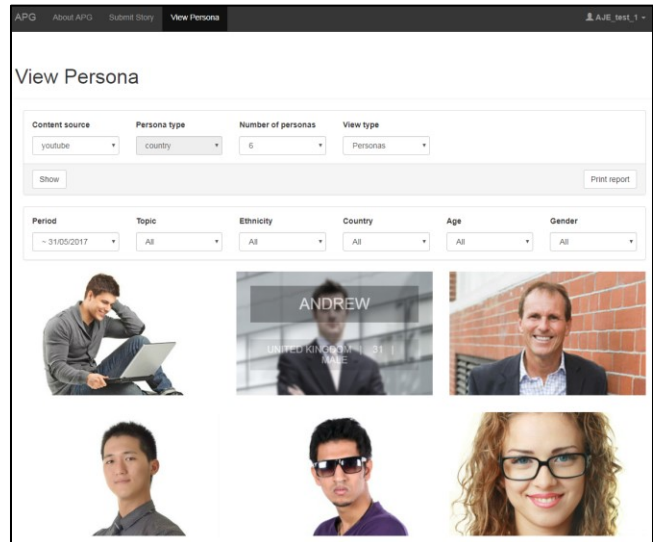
APG About APG Submit Story View Persona

AJE_test_1

View Persona

Content source
youtube

Persona type
country

Number of personas
6

View type
Personas

Show

Print report

Period
~ 31/05/2017

Topic
All

Ethnicity
All

Country
All

Age
All

Gender
All

ANDREW

UNITED KINGDOM | 31 | MALE